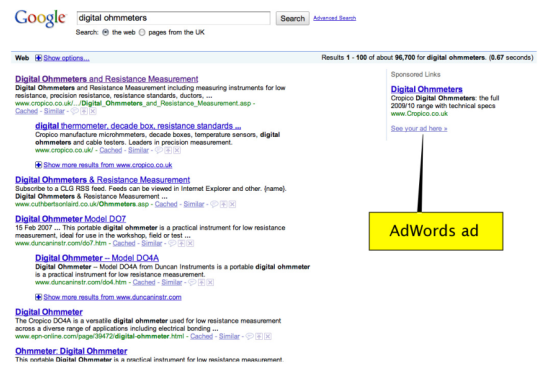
Google digital ohmmeters Search Advanced Search

Search: the web pages from the UK

Web Show options... Results 1 - 100 of about 96,700 for digital ohmmeters. (0.67 seconds)

Digital Ohmmeters and Resistance Measurement
Digital Ohmmeters and Resistance Measurement including measuring instruments for low resistance, precision resistance, resistance standards, ductors, ...
www.cropico.co.uk/.../Digital_Ohmmeters_and_Resistance_Measurement.asp - Cached - Similar

digital thermometer, decade box, resistance standards ...
Cropico manufacture microhmmeters, decade boxes, temperature sensors, digital ohmmeters and cable testers. Leaders in precision measurement.
www.cropico.co.uk/ - Cached - Similar

Show more results from www.cropico.co.uk

Digital Ohmmeters & Resistance Measurement
Subscribe to a CLG RSS feed. Feeds can be viewed in Internet Explorer and other. {name}. Digital Ohmmeters & Resistance Measurement ...
www.cuthbertsonlaird.co.uk/Ohmmeters.asp - Cached - Similar

Digital Ohmmeter Model DO7
15 Feb 2007 ... This portable digital ohmmeter is a practical instrument for low resistance measurement, ideal for use in the workshop, field or test ...
www.duncaninstr.com/do7.htm - Cached - Similar

Digital Ohmmeter -- Model DO4A
Digital Ohmmeter -- Model DO4A from Duncan Instruments is a portable digital ohmmeter is a practical instrument for low resistance measurement.
www.duncaninstr.com/do4.htm - Cached - Similar

Show more results from www.duncaninstr.com

Digital Ohmmeter
The Cropico DO4A is a versatile digital ohmmeter used for low resistance measurement across a diverse range of applications including electrical bonding ...
www.epn-online.com/page/39472/digital-ohmmeter.html - Cached - Similar

Ohmmeter: Digital Ohmmeter
This portable Digital Ohmmeter is a practical instrument for low resistance

Sponsored Links

Digital Ohmmeters
Cropico Digital Ohmmeters: the full 2009/10 range with technical specs
www.Cropico.co.uk

See your ad here »

AdWords ad